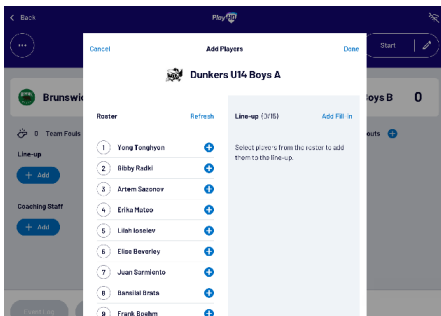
Back
PlayHQ
Start
Brunswic
oys B
0
0 Team Fouls
outs
Line-up
+ Add
Coaching Staff
+ Add
Cancel
Add Players
Done
Dunkers U14 Boys A
Roster
Refresh
Line-up (3/15)
Add Fill-in
Select players from the roster to add them to the line-up.
1 Yong Tonghyon
2 Gibby Radki
3 Artem Sazonov
4 Erika Mateo
5 Lilah Ioselev
6 Elise Beverley
7 Juan Sarmiento
8 Bansilal Brata
9 Frank Boehm